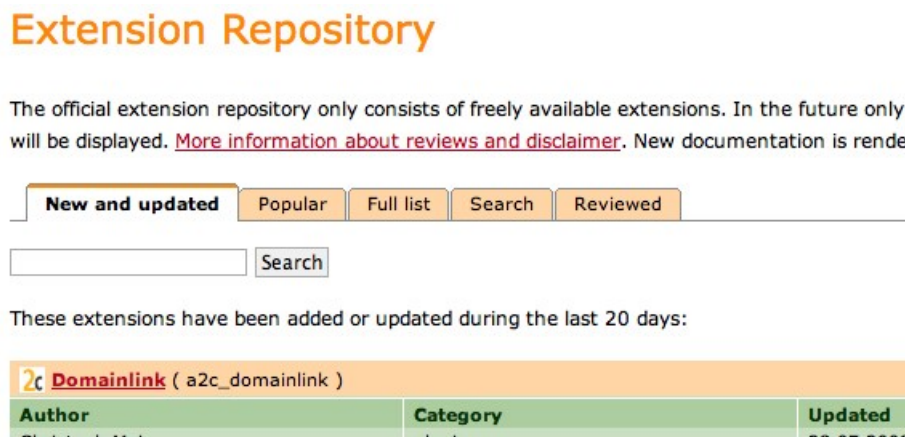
Extension Repository

The official extension repository only consists of freely available extensions. In the future only will be displayed. More information about reviews and disclaimer. New documentation is rende

New and updated | Popular | Full list | Search | Reviewed

Search

These extensions have been added or updated during the last 20 days:

Domainlink ( a2c_domainlink )

| Author | Category | Updated |
|---|---|---|
| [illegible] | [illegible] | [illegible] |